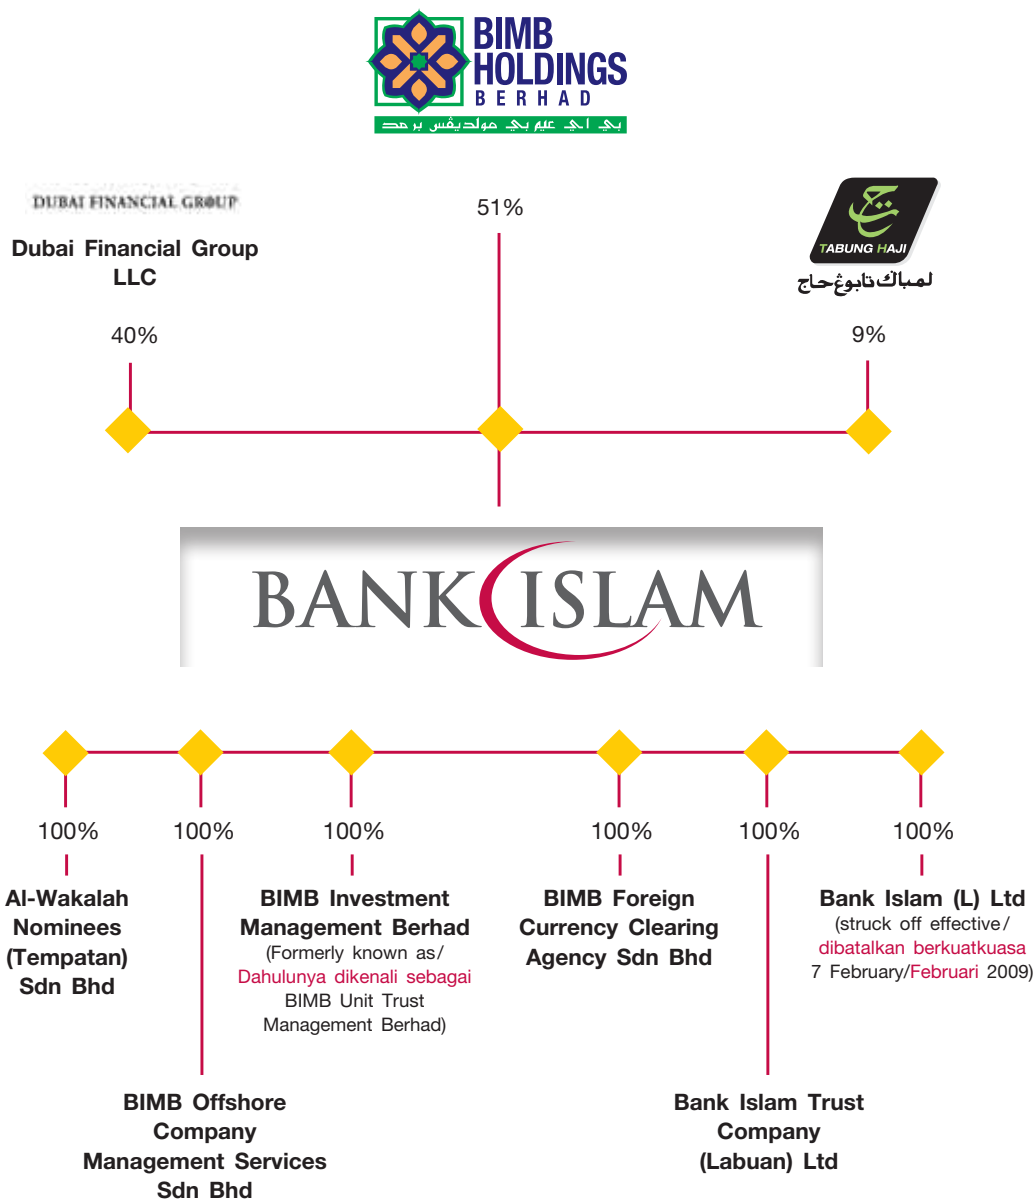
BIMB HOLDINGS BERHAD

بي اي ايم بي هولديڠس برحد

DUBAI FINANCIAL GROUP

Dubai Financial Group LLC

40%

51%

TABUNG HAJI

لمباك تابوڠ حاج

9%

BANK ISLAM

100%

Al-Wakalah Nominees (Tempatan) Sdn Bhd

100%

BIMB Offshore Company Management Services Sdn Bhd

100%

BIMB Investment Management Berhad
(Formerly known as/ Dahulunya dikenali sebagai BIMB Unit Trust Management Berhad)

100%

BIMB Foreign Currency Clearing Agency Sdn Bhd

100%

Bank Islam Trust Company (Labuan) Ltd

100%

Bank Islam (L) Ltd
(struck off effective/ dibatalkan berkuatkuasa 7 February/Februari 2009)